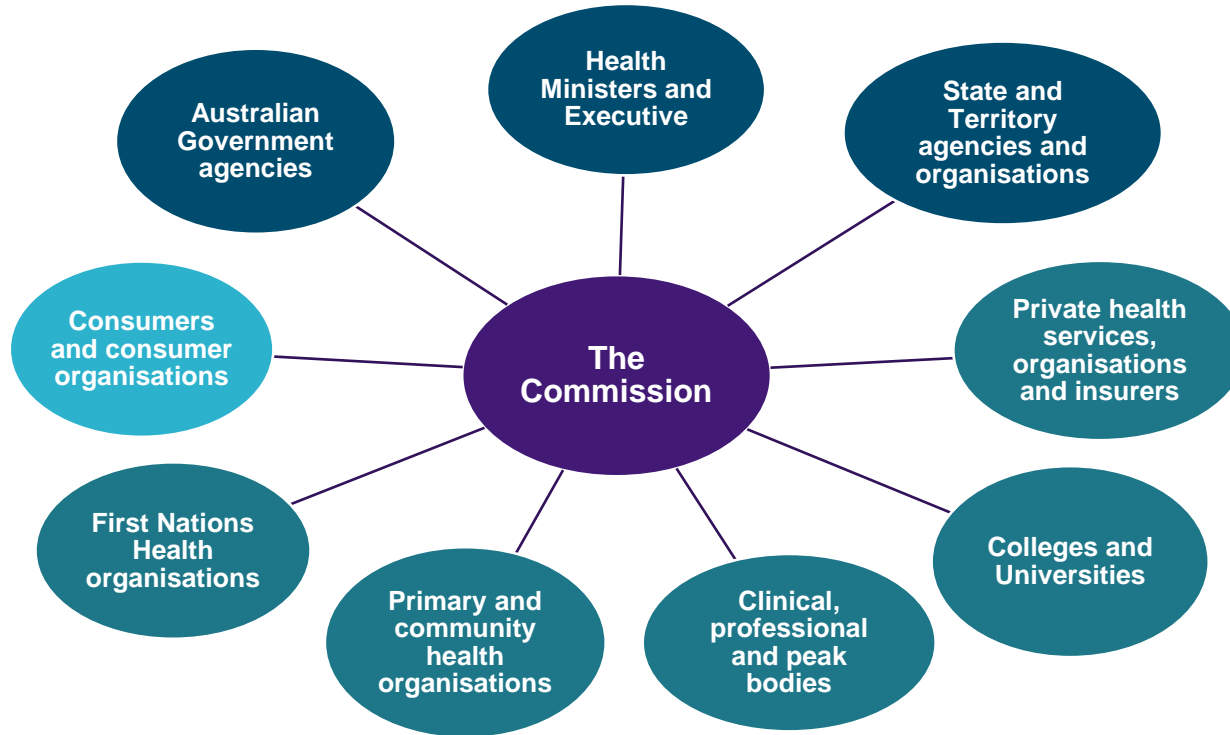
Health Ministers and Executive

Australian Government agencies

State and Territory agencies and organisations

Consumers and consumer organisations

The Commission

Private health services, organisations and insurers

First Nations Health organisations

Colleges and Universities

Primary and community health organisations

Clinical, professional and peak bodies